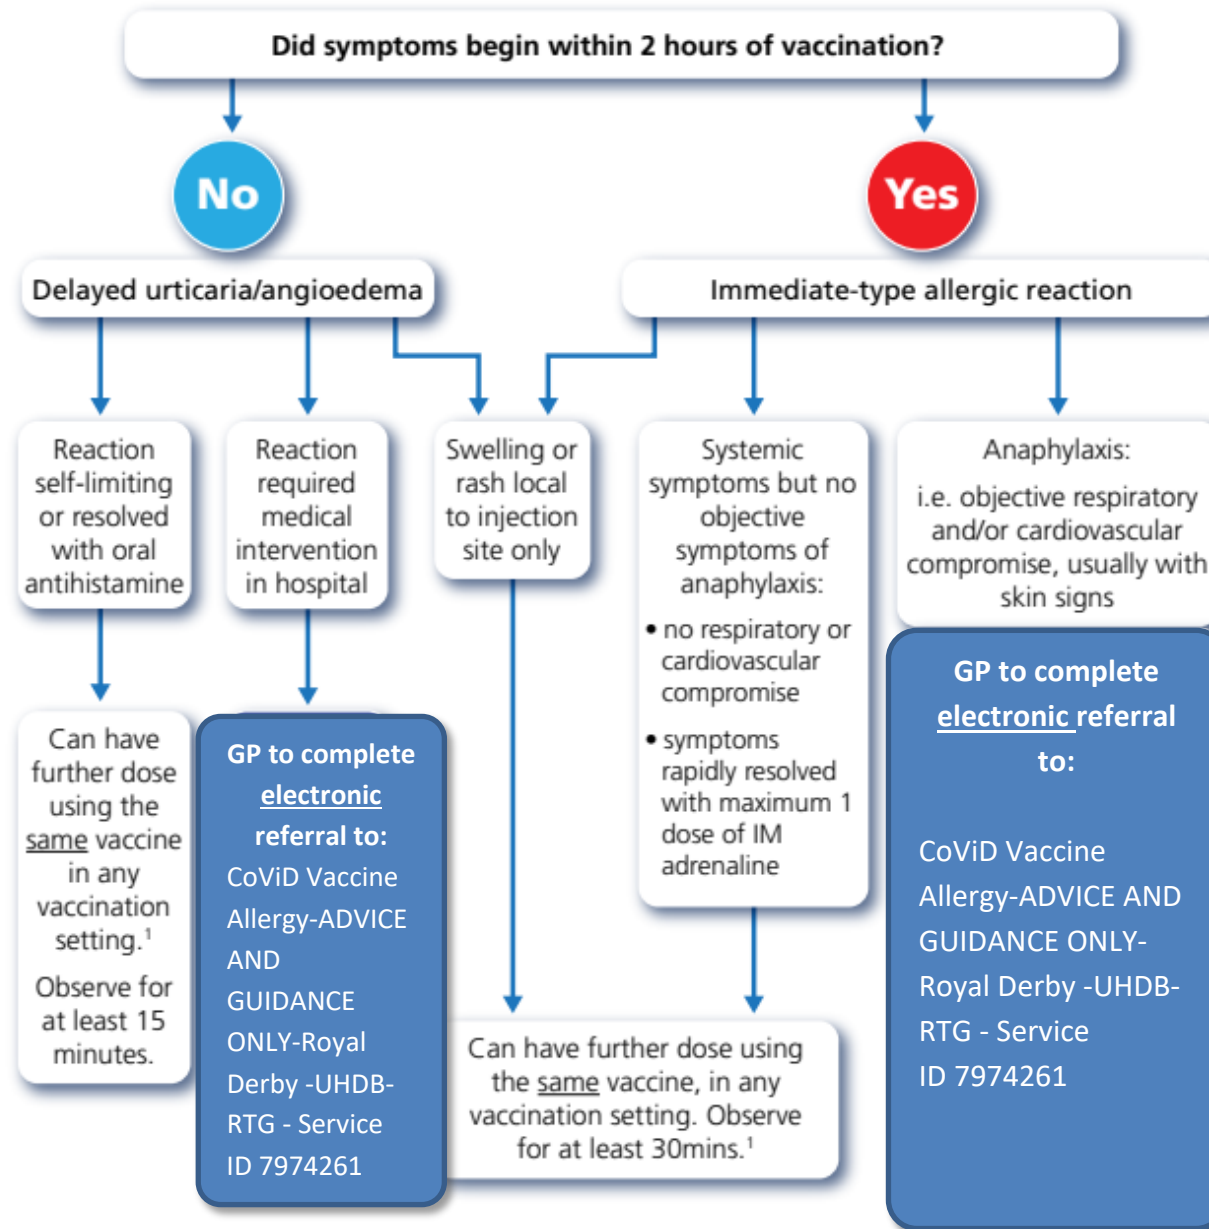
Did symptoms begin within 2 hours of vaccination?

No

Yes

Delayed urticaria/angioedema

Immediate-type allergic reaction

Reaction self-limiting or resolved with oral antihistamine

Reaction required medical intervention in hospital

Swelling or rash local to injection site only

Systemic symptoms but no objective symptoms of anaphylaxis:

• no respiratory or cardiovascular compromise

• symptoms rapidly resolved with maximum 1 dose of IM adrenaline

Anaphylaxis:

i.e. objective respiratory and/or cardiovascular compromise, usually with skin signs

GP to complete electronic referral to:

CoViD Vaccine Allergy-ADVICE AND GUIDANCE ONLY-Royal Derby -UHDB-RTG - Service ID 7974261

Can have further dose using the same vaccine in any vaccination setting.$^1$

Observe for at least 15 minutes.

GP to complete electronic referral to:

CoViD Vaccine Allergy-ADVICE AND GUIDANCE ONLY-Royal Derby -UHDB-RTG - Service ID 7974261

Can have further dose using the same vaccine, in any vaccination setting. Observe for at least 30mins.$^1$